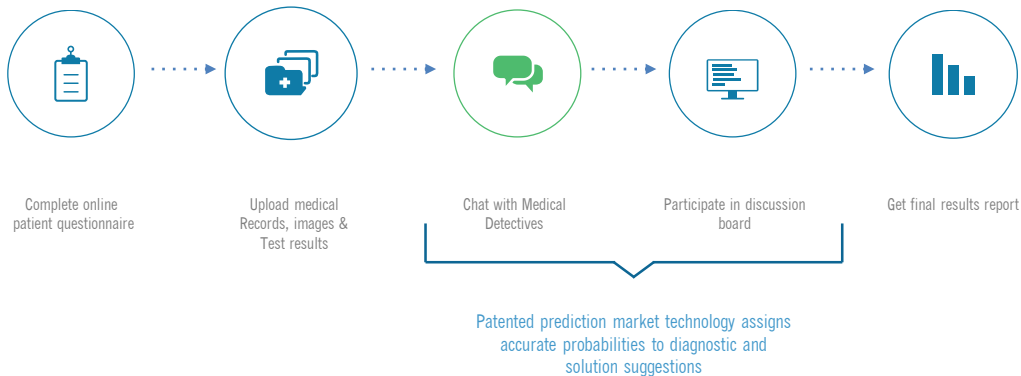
Complete online patient questionnaire

Upload medical Records, images & Test results

Chat with Medical Detectives

Participate in discussion board

Get final results report

Patented prediction market technology assigns accurate probabilities to diagnostic and solution suggestions